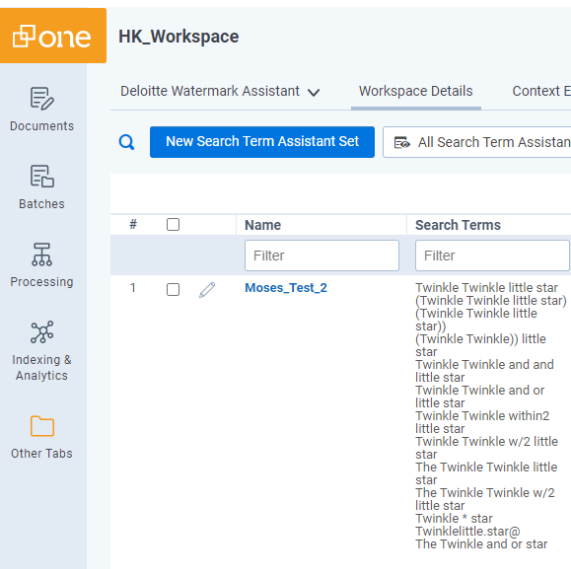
one

HK_Workspace

Documents

Batches

Processing

Indexing & Analytics

Other Tabs

Deloitte Watermark Assistant

Workspace Details

Context E

New Search Term Assistant Set

All Search Term Assistan

| # | | Name | Search Terms |
|---|---|---|---|
| | | Filter | Filter |
| 1 | | Moses_Test_2 | Twinkle Twinkle little star (Twinkle Twinkle little star) (Twinkle Twinkle little star)) (Twinkle Twinkle)) little star Twinkle Twinkle and and little star Twinkle Twinkle and or little star Twinkle Twinkle within2 little star Twinkle Twinkle w/2 little star The Twinkle Twinkle little star The Twinkle Twinkle w/2 little star Twinkle * star Twinklelittle.star@ The Twinkle and or star |